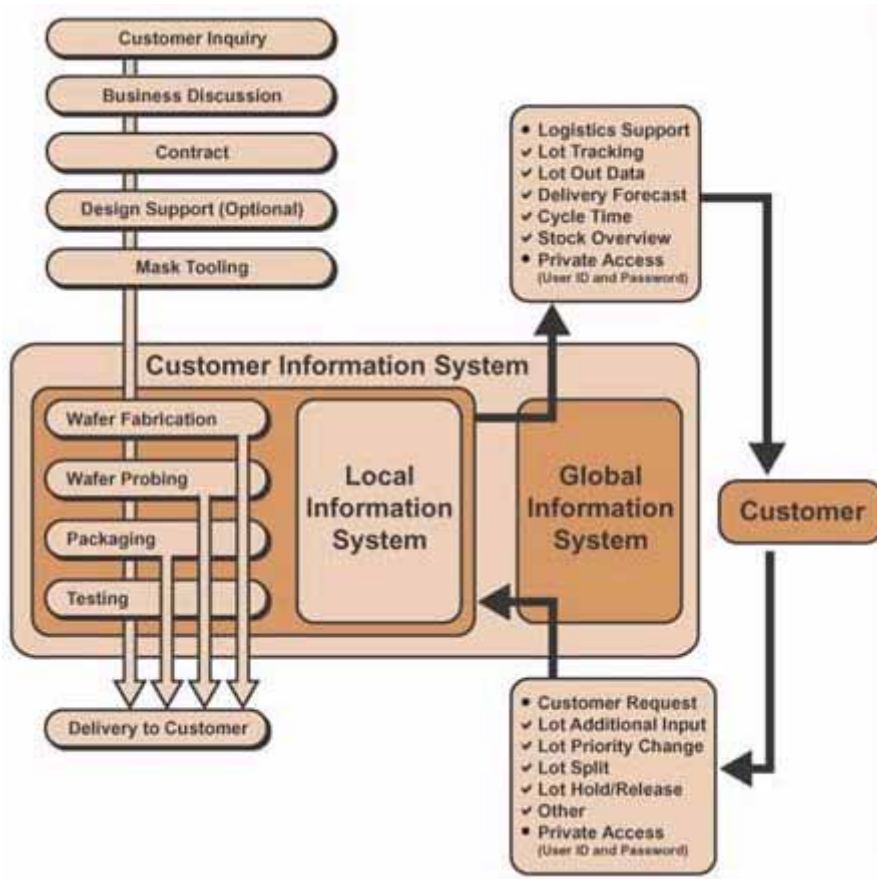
Customer Inquiry

Business Discussion

Contract

Design Support (Optional)

Mask Tooling

• Logistics Support
✔ Lot Tracking
✔ Lot Out Data
✔ Delivery Forecast
✔ Cycle Time
✔ Stock Overview
• Private Access (User ID and Password)

Customer Information System

Wafer Fabrication

Wafer Probing

Packaging

Testing

Local Information System

Global Information System

Customer

Delivery to Customer

• Customer Request
✔ Lot Additional Input
✔ Lot Priority Change
✔ Lot Split
✔ Lot Hold/Release
✔ Other
• Private Access (User ID and Password)